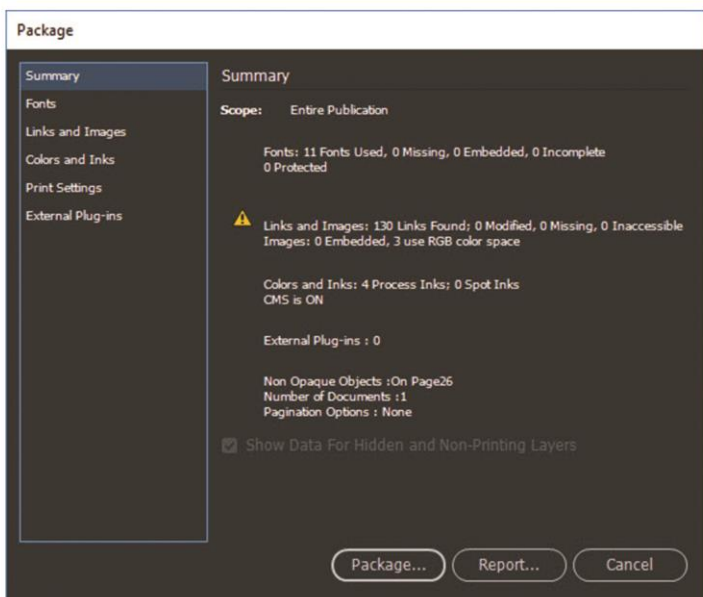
Package

Summary
Fonts
Links and Images
Colors and Inks
Print Settings
External Plug-ins

Summary

Scope: Entire Publication

Fonts: 11 Fonts Used, 0 Missing, 0 Embedded, 0 Incomplete
0 Protected

Links and Images: 130 Links Found; 0 Modified, 0 Missing, 0 Inaccessible
Images: 0 Embedded, 3 use RGB color space

Colors and Inks: 4 Process Inks; 0 Spot Inks
CMS is ON

External Plug-ins : 0

Non Opaque Objects :On Page26
Number of Documents :1
Pagination Options : None

Show Data For Hidden and Non-Printing Layers

Package...
Report...
Cancel